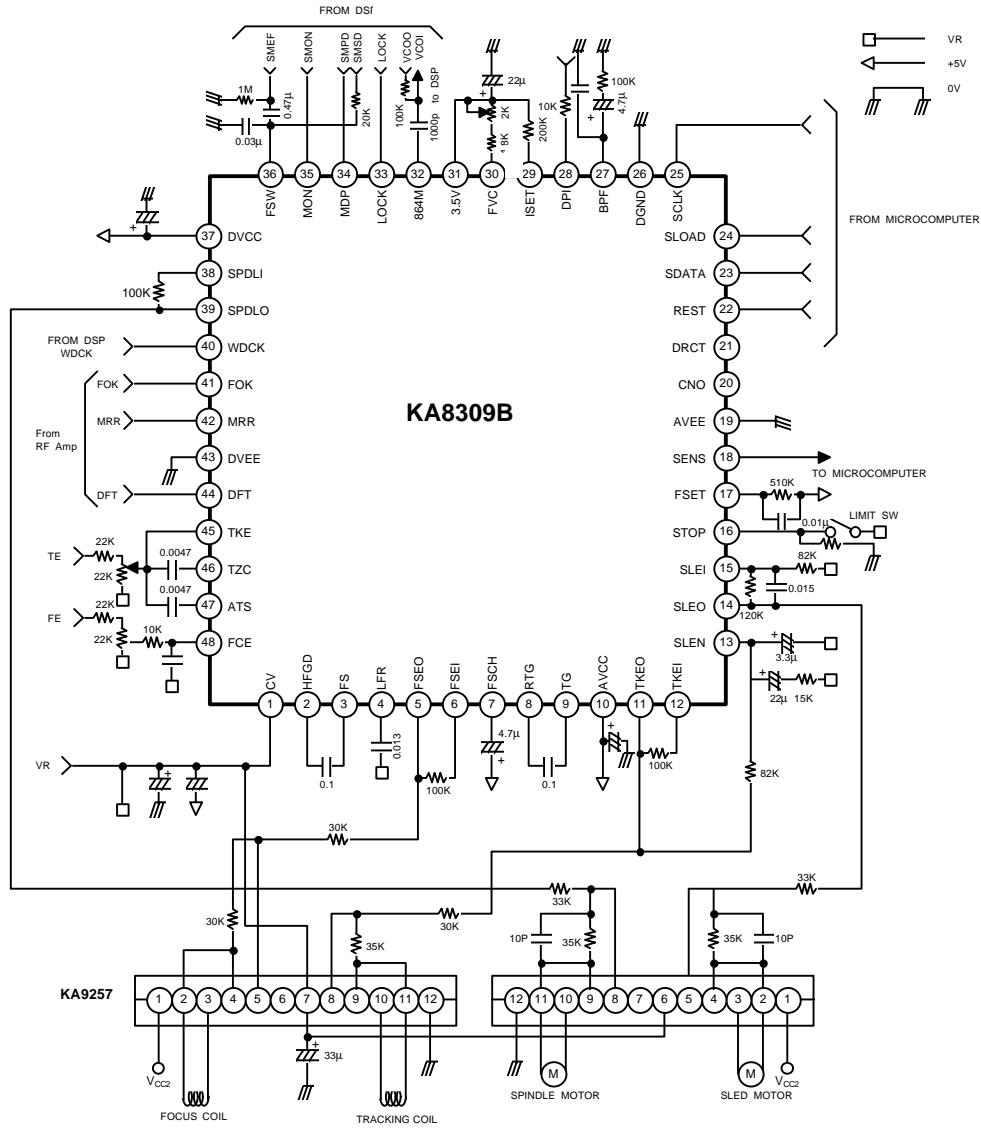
FROM DSP

SMEF SMON SMPD SMSD LOCK VCOO VCOI

1M 0.47µ 0.03µ 20K 100K 1000p to DSP 22µ 2K 8K 200K 10K 100K 4.7µ

VR
+5V
0V

36 FSW
35 MON
34 MDP
33 LOCK
32 864M
31 3.5V
30 FVC
29 ISET
28 DPI
27 BPF
26 DGND
25 SCLK

FROM MICROCOMPUTER

37 DVCC
38 SPDLI
39 SPDLO
100K
FROM DSP WDCK
40 WDCK
FOK 41 FOK
MRR 42 MRR
From RF Amp
43 DVEE
DFT 44 DFT
45 TKE
TE 22K 22K 0.0047 46 TZC
0.0047 47 ATS
FE 22K 22K 10K 48 FCE

KA8309B

24 SLOAD
23 SDATA
22 REST
21 DRCT
20 CNO
19 AVEE
18 SENS TO MICROCOMPUTER
17 FSET 510K
16 STOP 0.01µ LIMIT SW
15 SLEI 82K
14 SLEO 0.015 120K
13 SLEN 3.3µ 22µ 15K

1 CV
2 HFGD
3 FS
4 LFR
5 FSEO
6 FSEI
7 FSCH
8 RTG
9 TG
10 AVCC
11 TKEO
12 TKEI

VR
0.1 0.013 100K 4.7µ 0.1 100K 82K

30K
33K 33K
30K 30K
35K 10P 35K 35K 10P

KA9257

1 2 3 4 5 6 7 8 9 10 11 12
12 11 10 9 8 7 6 5 4 3 2 1

33µ
$V_{CC2}$ FOCUS COIL TRACKING COIL M SPINDLE MOTOR M SLED MOTOR $V_{CC2}$